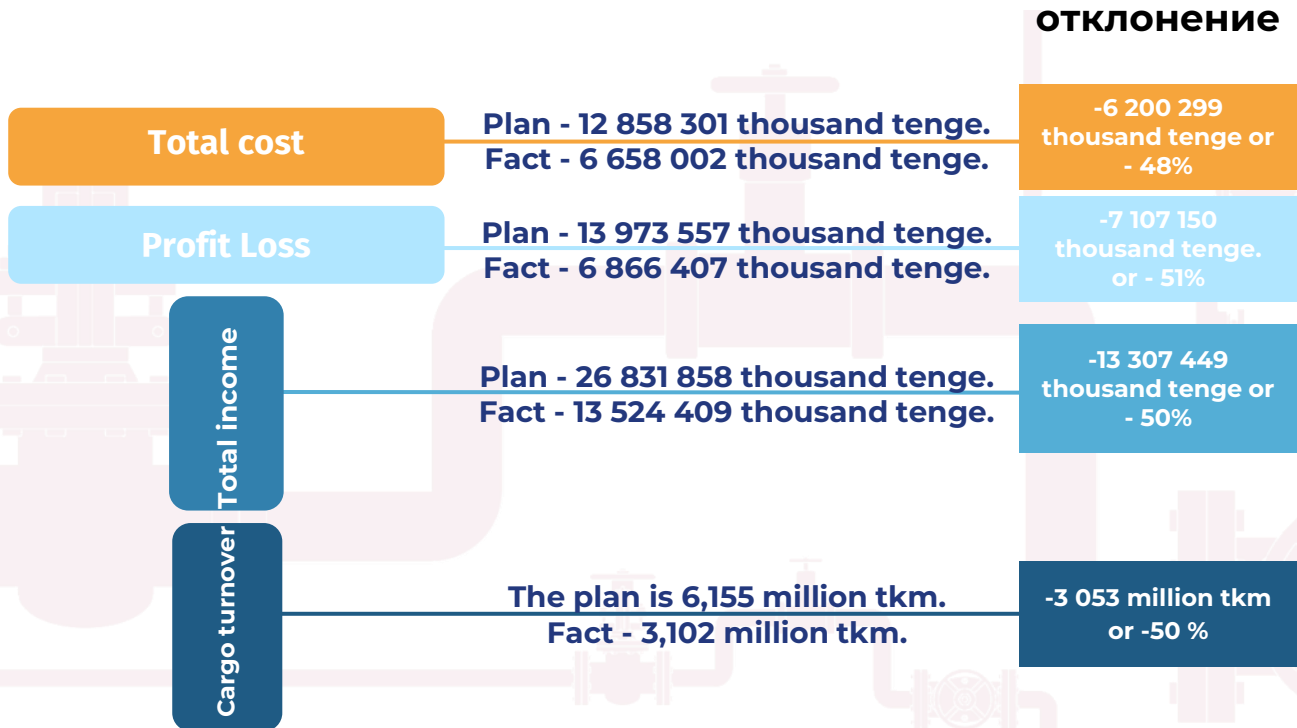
отклонение

Total cost

Plan - 12 858 301 thousand tenge.
Fact - 6 658 002 thousand tenge.

-6 200 299 thousand tenge or - 48%

Profit Loss

Plan - 13 973 557 thousand tenge.
Fact - 6 866 407 thousand tenge.

-7 107 150 thousand tenge. or - 51%

Total income

Plan - 26 831 858 thousand tenge.
Fact - 13 524 409 thousand tenge.

-13 307 449 thousand tenge or - 50%

Cargo turnover

The plan is 6,155 million tkm.
Fact - 3,102 million tkm.

-3 053 million tkm or -50 %